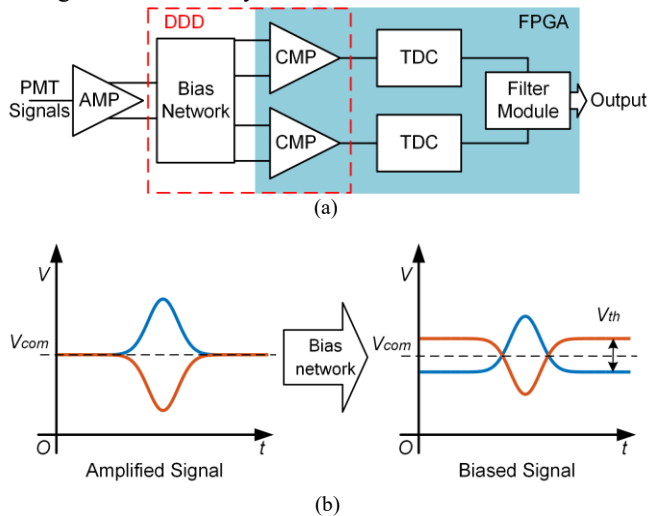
DDD

FPGA

PMT Signals

AMP

Bias Network

CMP

CMP

TDC

TDC

Filter Module

Output

(a)

$V$

$V_{com}$

$O$

$t$

Amplified Signal

Bias network

$V$

$V_{th}$

$V_{com}$

$O$

$t$

Biased Signal

(b)